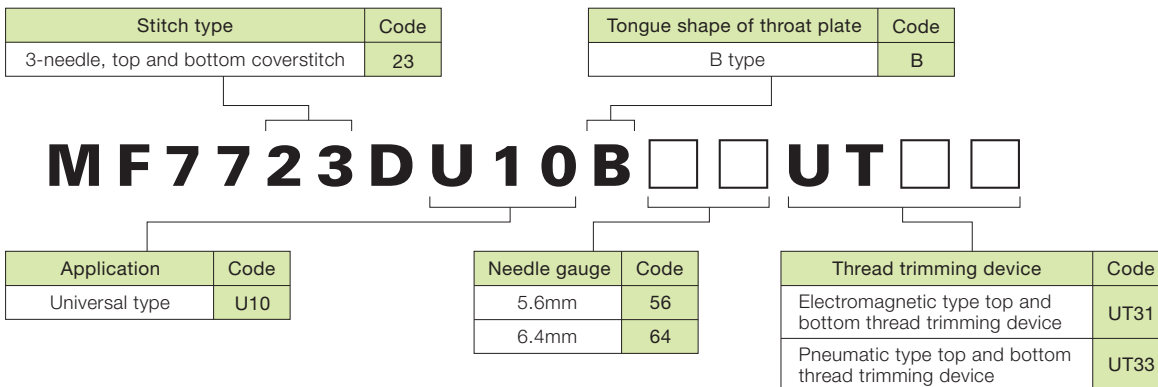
| Stitch type | Code |
|---|---|
| 3-needle, top and bottom coverstitch | 23 |

| Tongue shape of throat plate | Code |
|---|---|
| B type | B |

MF7723DU10B□□UT□□

| Application | Code |
|---|---|
| Universal type | U10 |

| Needle gauge | Code |
|---|---|
| 5.6mm | 56 |
| 6.4mm | 64 |

| Thread trimming device | Code |
|---|---|
| Electromagnetic type top and bottom thread trimming device | UT31 |
| Pneumatic type top and bottom thread trimming device | UT33 |